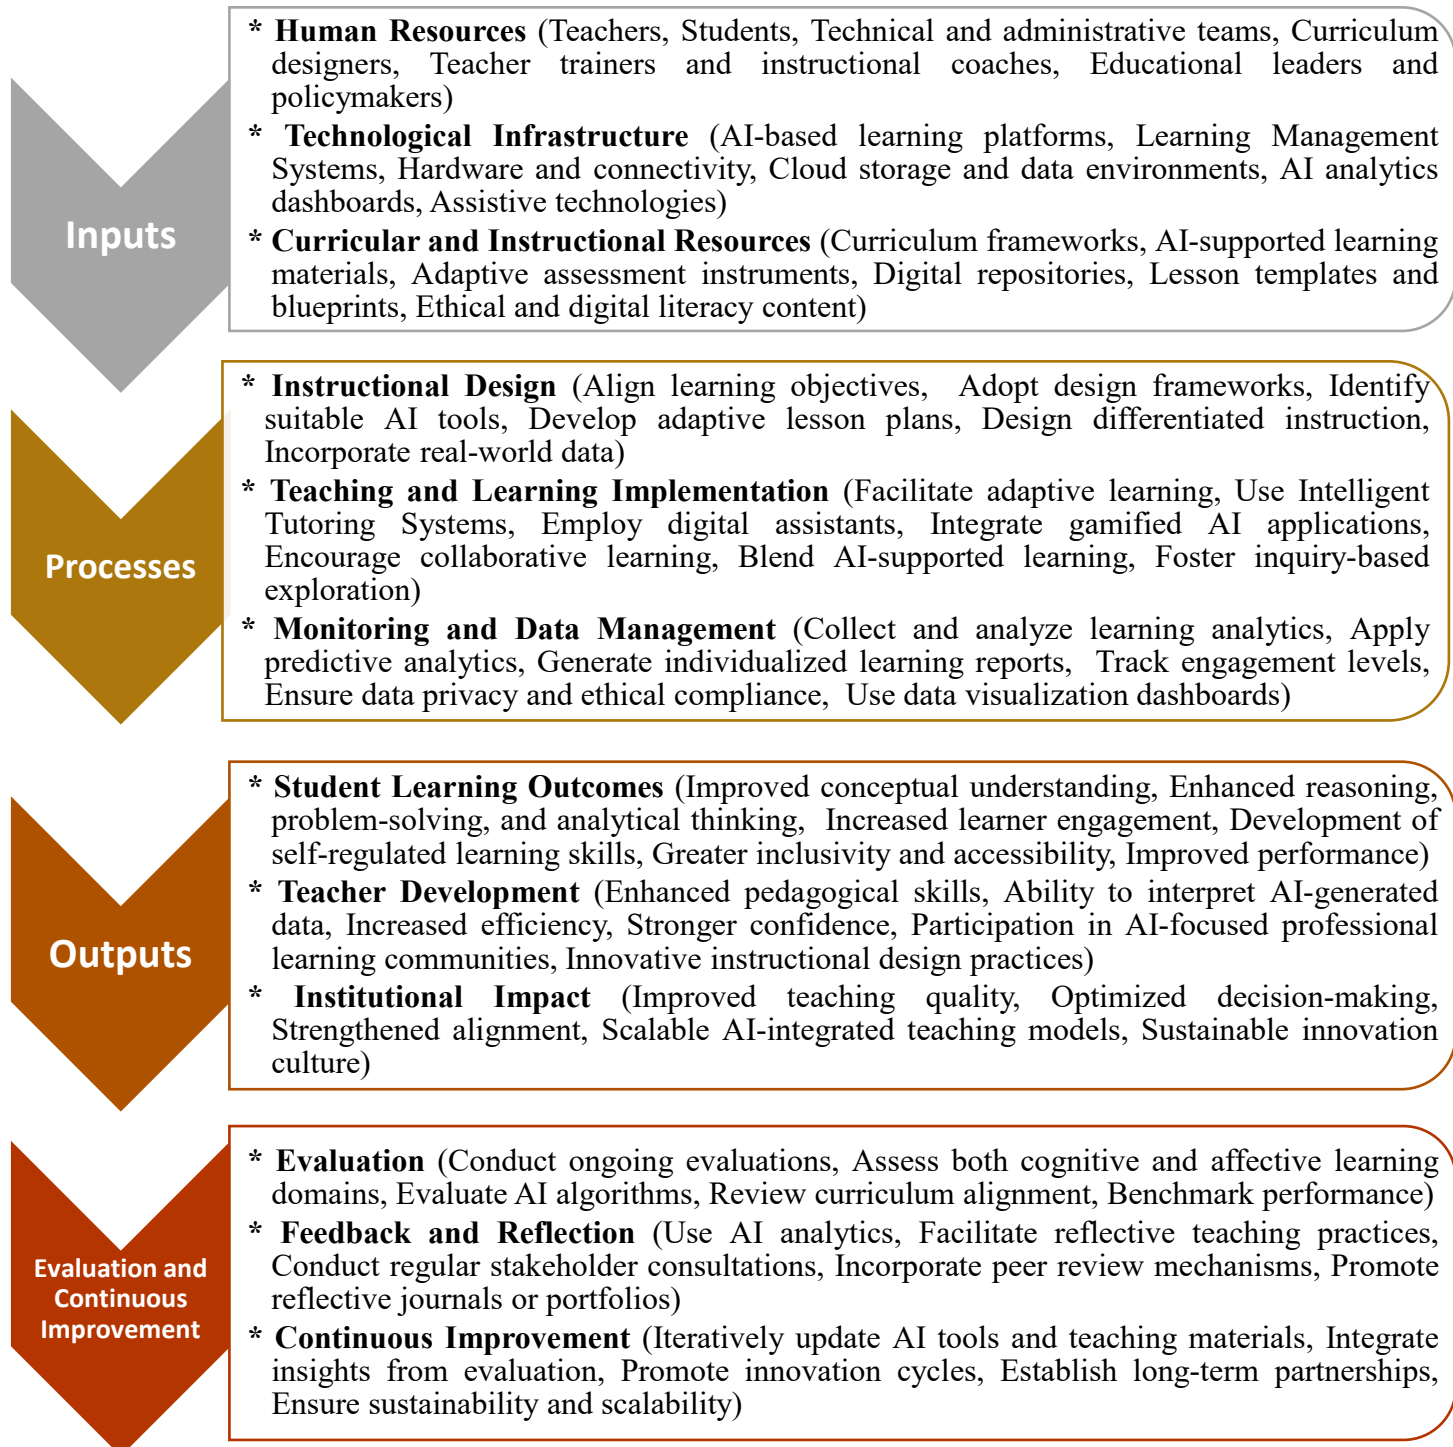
Inputs

* **Human Resources** (Teachers, Students, Technical and administrative teams, Curriculum designers, Teacher trainers and instructional coaches, Educational leaders and policymakers)

* **Technological Infrastructure** (AI-based learning platforms, Learning Management Systems, Hardware and connectivity, Cloud storage and data environments, AI analytics dashboards, Assistive technologies)

* **Curricular and Instructional Resources** (Curriculum frameworks, AI-supported learning materials, Adaptive assessment instruments, Digital repositories, Lesson templates and blueprints, Ethical and digital literacy content)

Processes

* **Instructional Design** (Align learning objectives, Adopt design frameworks, Identify suitable AI tools, Develop adaptive lesson plans, Design differentiated instruction, Incorporate real-world data)

* **Teaching and Learning Implementation** (Facilitate adaptive learning, Use Intelligent Tutoring Systems, Employ digital assistants, Integrate gamified AI applications, Encourage collaborative learning, Blend AI-supported learning, Foster inquiry-based exploration)

* **Monitoring and Data Management** (Collect and analyze learning analytics, Apply predictive analytics, Generate individualized learning reports, Track engagement levels, Ensure data privacy and ethical compliance, Use data visualization dashboards)

Outputs

* **Student Learning Outcomes** (Improved conceptual understanding, Enhanced reasoning, problem-solving, and analytical thinking, Increased learner engagement, Development of self-regulated learning skills, Greater inclusivity and accessibility, Improved performance)

* **Teacher Development** (Enhanced pedagogical skills, Ability to interpret AI-generated data, Increased efficiency, Stronger confidence, Participation in AI-focused professional learning communities, Innovative instructional design practices)

* **Institutional Impact** (Improved teaching quality, Optimized decision-making, Strengthened alignment, Scalable AI-integrated teaching models, Sustainable innovation culture)

Evaluation and Continuous Improvement

* **Evaluation** (Conduct ongoing evaluations, Assess both cognitive and affective learning domains, Evaluate AI algorithms, Review curriculum alignment, Benchmark performance)

* **Feedback and Reflection** (Use AI analytics, Facilitate reflective teaching practices, Conduct regular stakeholder consultations, Incorporate peer review mechanisms, Promote reflective journals or portfolios)

* **Continuous Improvement** (Iteratively update AI tools and teaching materials, Integrate insights from evaluation, Promote innovation cycles, Establish long-term partnerships, Ensure sustainability and scalability)